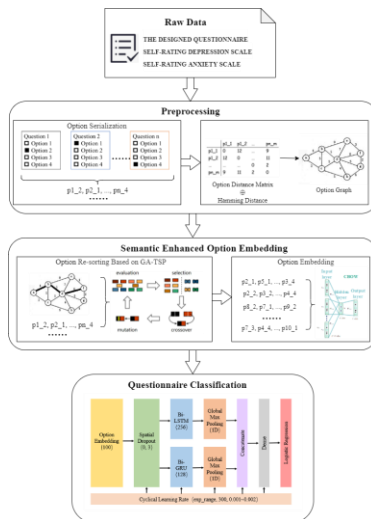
Raw Data

THE DESIGNED QUESTIONNAIRE
SELF-RATING DEPRESSION SCALE
SELF-RATING ANXIETY SCALE

Preprocessing

Option Serialization

Question 1
Option 1
Option 2
Option 3
Option 4

Question 2
Option 1
Option 2
Option 3
Option 4

Question n
Option 1
Option 2
Option 3
Option 4

p1_2, p2_1, ..., pn_4
......

Option Distance Matrix
Hamming Distance

Option Graph

Semantic Enhanced Option Embedding

Option Re-sorting Based on GA-TSP

evaluation
selection
mutation
crossover

p1_2, p2_1, ..., pn_4
......

Option Embedding

p2_1, p5_1, ..., p3_4
p2_2, p3_2, ..., p4_4
p8_2, p7_1, ..., p9_2
......
p7_3, p4_4, ..., p10_1

CBOW

Questionnaire Classification

Option Embedding (100)

Spatial Dropout (0, 3)

Bi-LSTM (256)

Bi-GRU (128)

Global Max Pooling (32)

Global Max Pooling (32)

Concatenate

Dense

Logistic Regression

Cyclical Learning Rate (step_range, 300, 0.001-0.002)